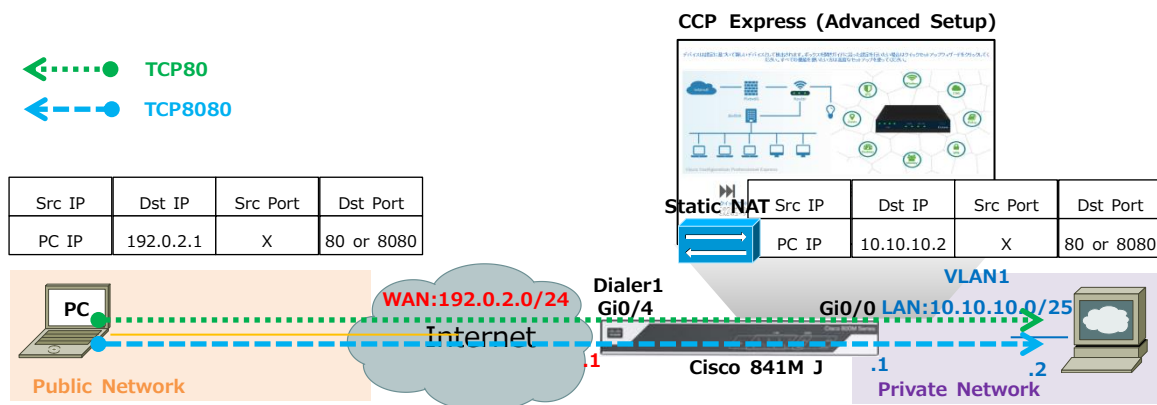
CCP Express (Advanced Setup)

TCP80

TCP8080

| Src IP | Dst IP | Src Port | Dst Port |
|---|---|---|---|
| PC IP | 192.0.2.1 | X | 80 or 8080 |

Static NAT

| Src IP | Dst IP | Src Port | Dst Port |
|---|---|---|---|
| PC IP | 10.10.10.2 | X | 80 or 8080 |

VLAN1

Dialer1
Gi0/4

WAN:192.0.2.0/24

Gi0/0 LAN:10.10.10.0/25

PC

Internet

.1

Cisco 841M J

.1

.2

Public Network

Private Network